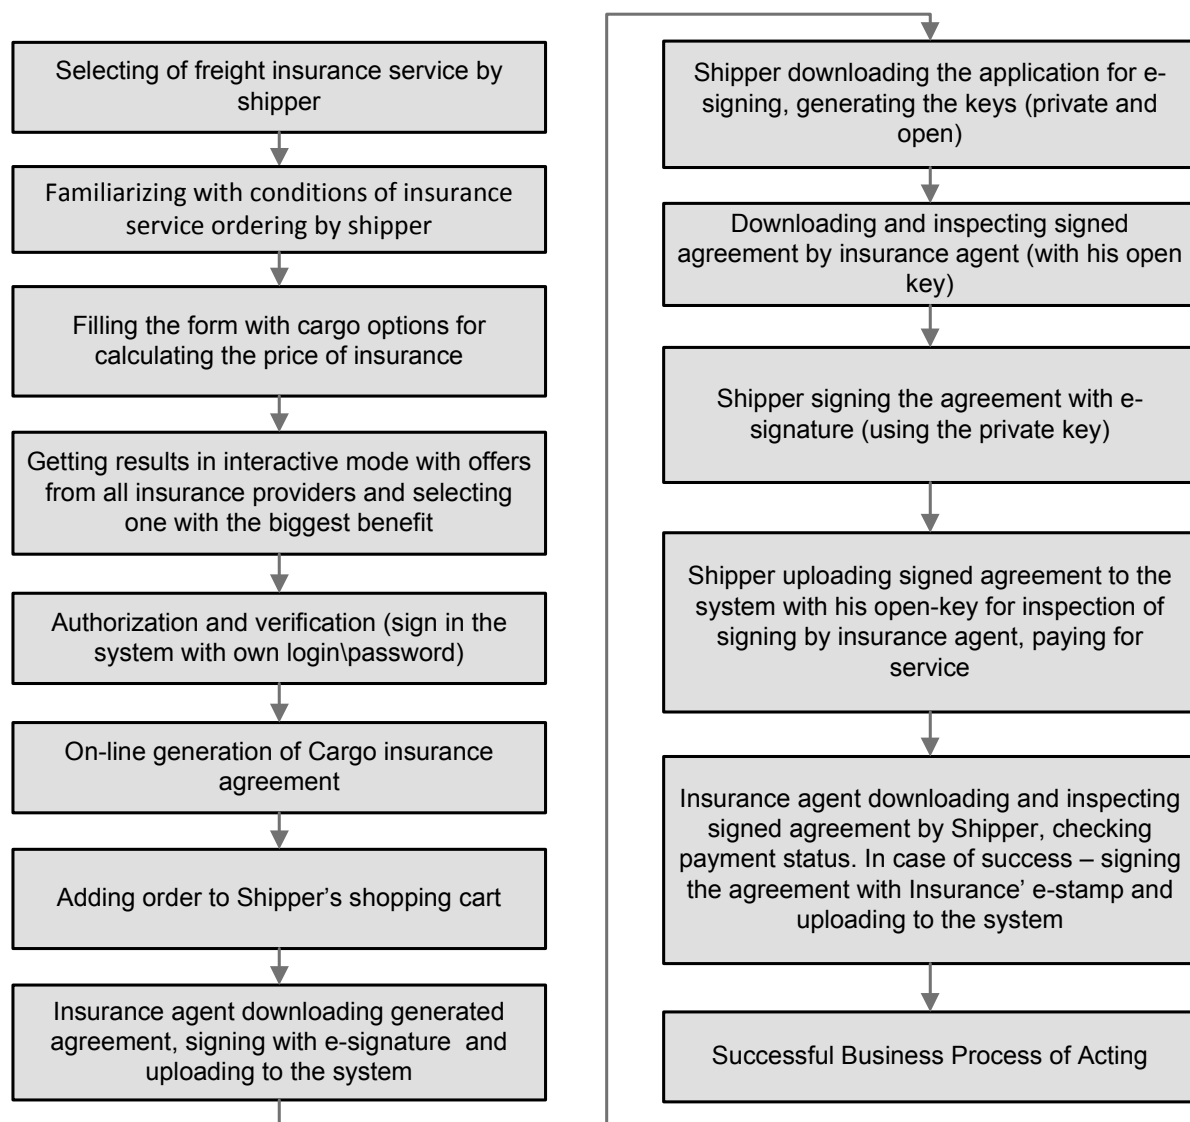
Selecting of freight insurance service by shipper

Familiarizing with conditions of insurance service ordering by shipper

Filling the form with cargo options for calculating the price of insurance

Getting results in interactive mode with offers from all insurance providers and selecting one with the biggest benefit

Authorization and verification (sign in the system with own login\password)

On-line generation of Cargo insurance agreement

Adding order to Shipper's shopping cart

Insurance agent downloading generated agreement, signing with e-signature and uploading to the system

Shipper downloading the application for e-signing, generating the keys (private and open)

Downloading and inspecting signed agreement by insurance agent (with his open key)

Shipper signing the agreement with e-signature (using the private key)

Shipper uploading signed agreement to the system with his open-key for inspection of signing by insurance agent, paying for service

Insurance agent downloading and inspecting signed agreement by Shipper, checking payment status. In case of success – signing the agreement with Insurance' e-stamp and uploading to the system

Successful Business Process of Acting